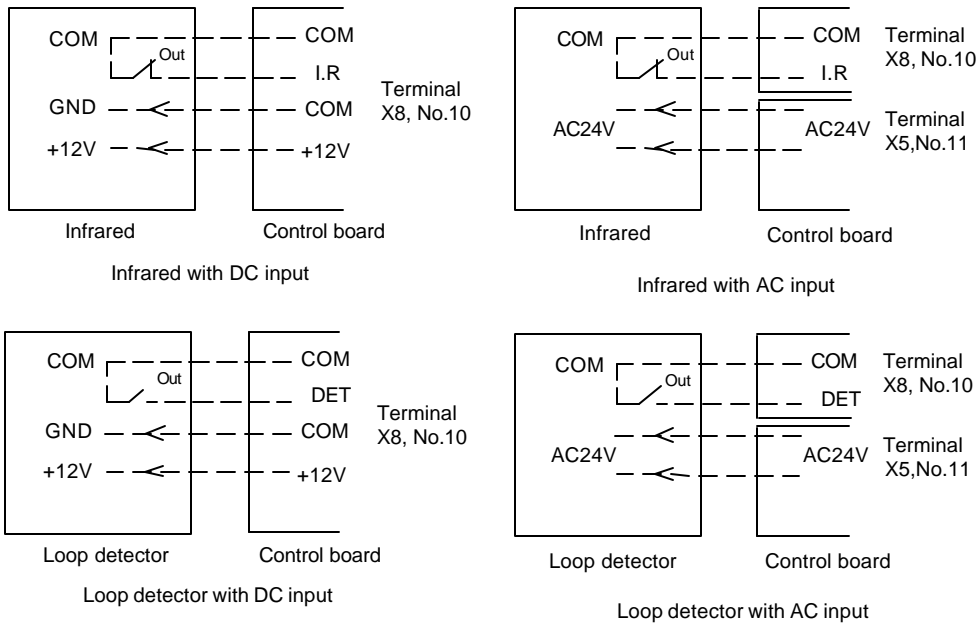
COM
Out
GND
+12V
COM
I.R
COM
+12V
Terminal X8, No.10
Infrared
Control board
Infrared with DC input

COM
Out
AC24V
COM
I.R
AC24V
Terminal X8, No.10
Terminal X5,No.11
Infrared
Control board
Infrared with AC input

COM
Out
GND
+12V
COM
DET
COM
+12V
Terminal X8, No.10
Loop detector
Control board
Loop detector with DC input

COM
Out
AC24V
COM
DET
AC24V
Terminal X8, No.10
Terminal X5,No.11
Loop detector
Control board
Loop detector with AC input